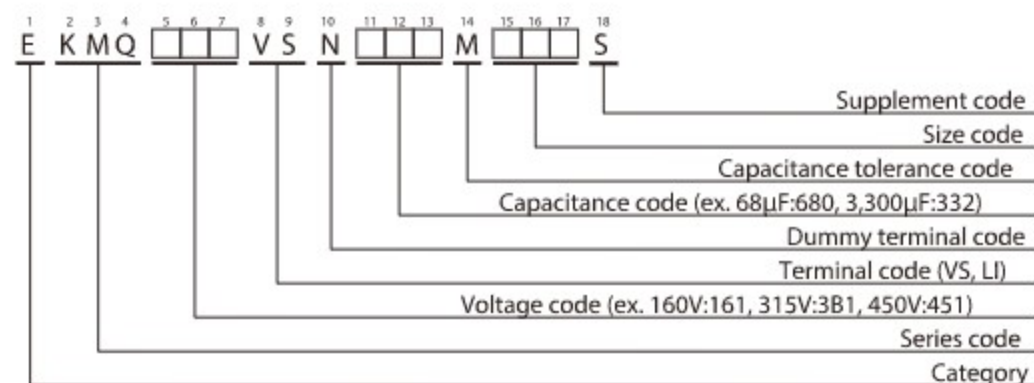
1 2 3 4 5 6 7 8 9 10 11 12 13 14 15 16 17 18

E KMQ VS N M S

Supplement code
Size code
Capacitance tolerance code
Capacitance code (ex. 68μF:680, 3,300μF:332)
Dummy terminal code
Terminal code (VS, LI)
Voltage code (ex. 160V:161, 315V:3B1, 450V:451)
Series code
Category